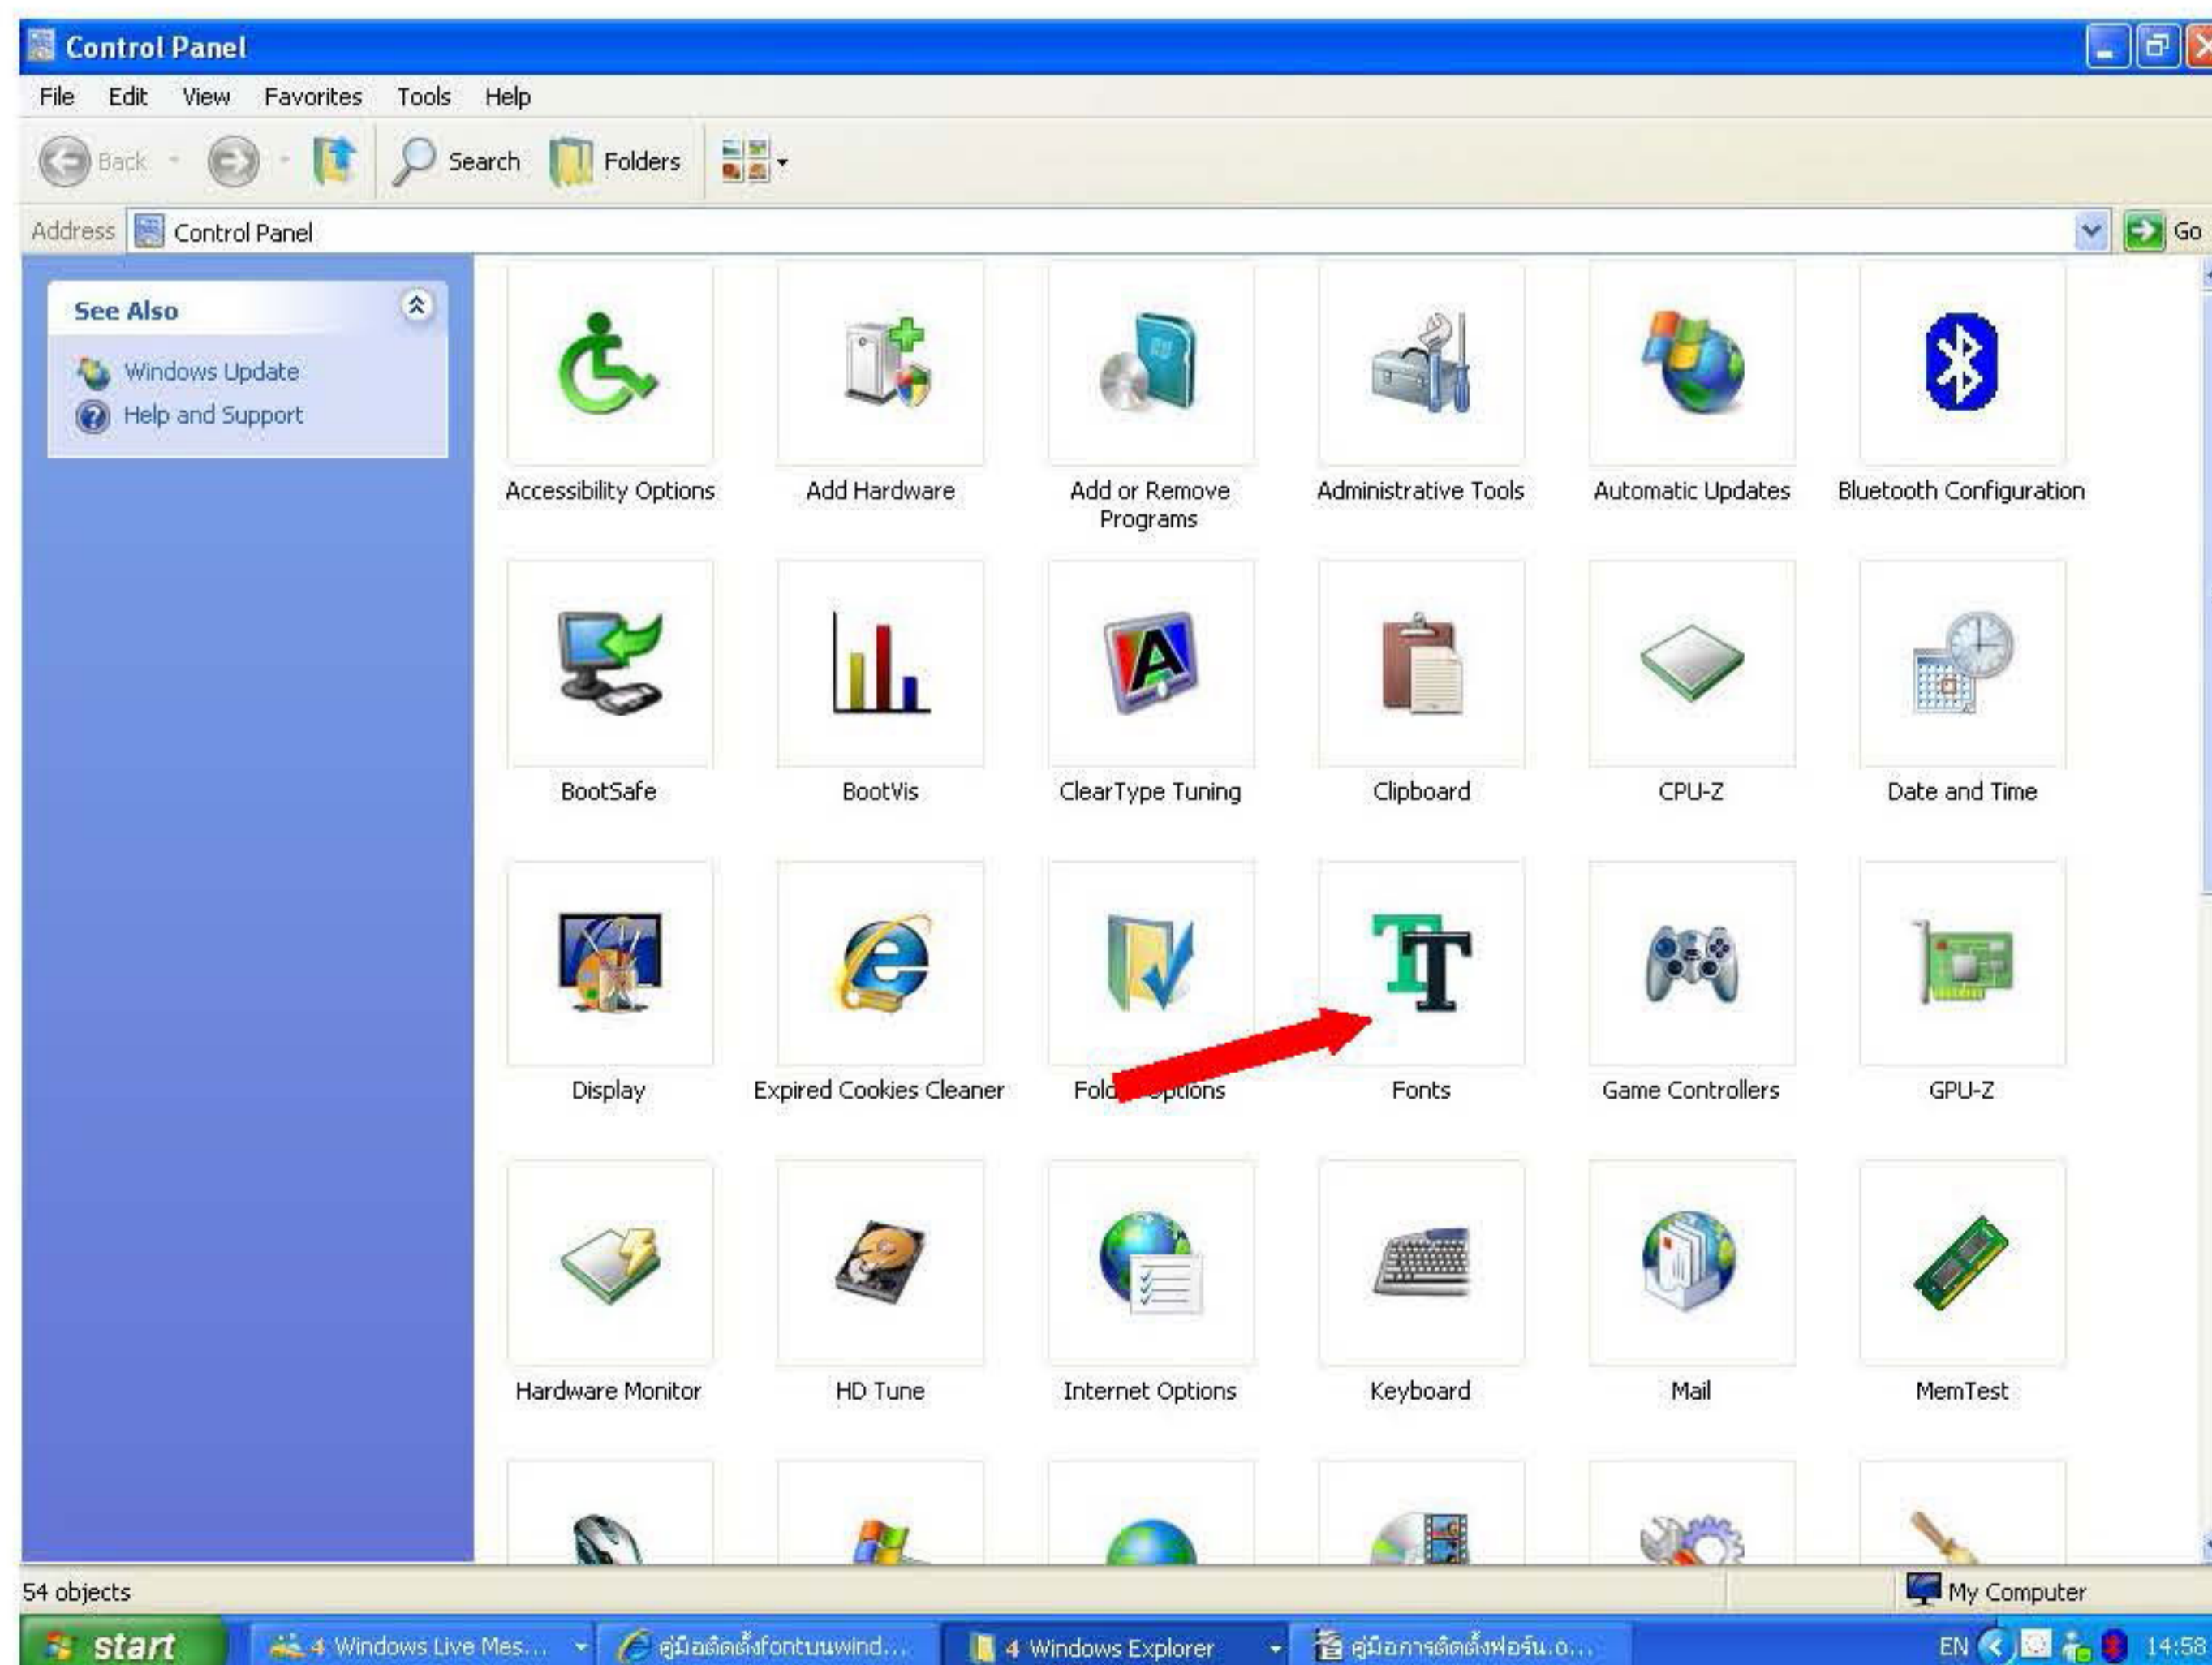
Control Panel

File Edit View Favorites Tools Help

Back Search Folders

Address Control Panel Go

See Also
Windows Update
Help and Support

Accessibility Options
Add Hardware
Add or Remove Programs
Administrative Tools
Automatic Updates
Bluetooth Configuration
BootSafe
BootVis
ClearType Tuning
Clipboard
CPU-Z
Date and Time
Display
Expired Cookies Cleaner
Fold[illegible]ptions
Fonts
Game Controllers
GPU-Z
Hardware Monitor
HD Tune
Internet Options
Keyboard
Mail
MemTest

54 objects
My Computer

start
4 Windows Live Mes...
คู่มือติดตั้งfontบนwind...
4 Windows Explorer
คู่มือการติดตั้งฟอร์น.o...
EN 14:58